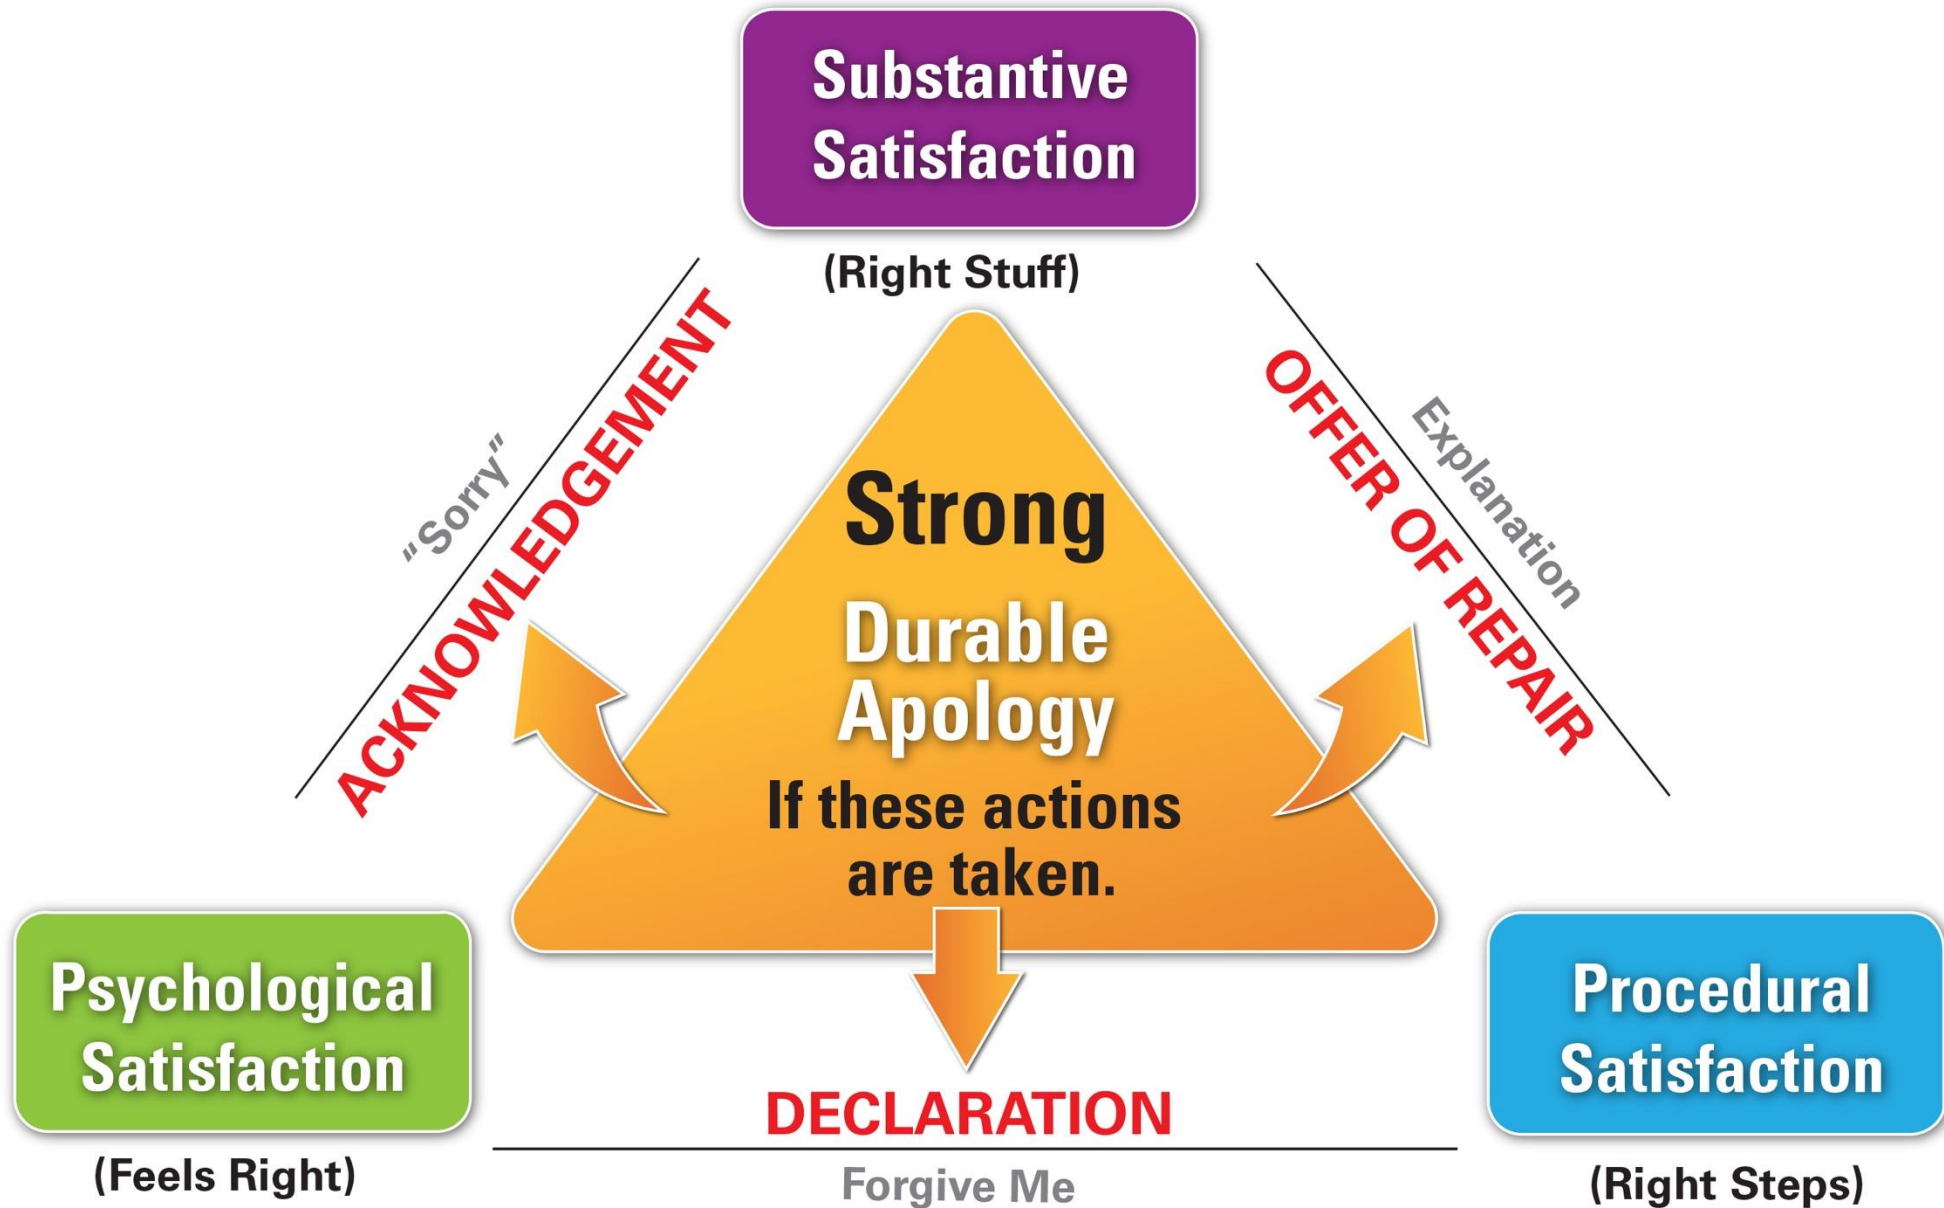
Substantive Satisfaction

(Right Stuff)

"Sorry"

ACKNOWLEDGEMENT

Strong

Durable Apology

If these actions are taken.

OFFER OF REPAIR

Explanation

Psychological Satisfaction

(Feels Right)

DECLARATION

Forgive Me

Procedural Satisfaction

(Right Steps)